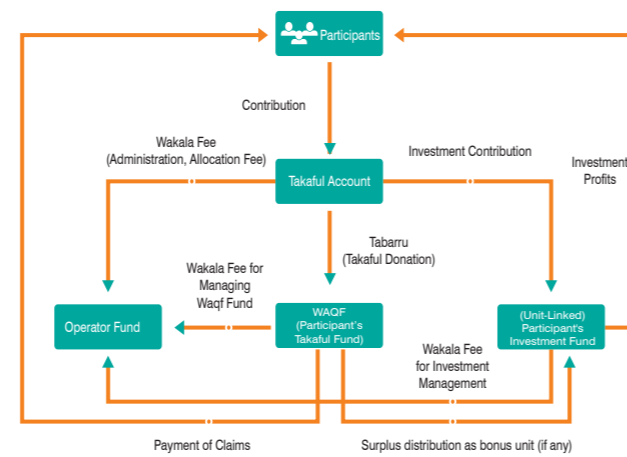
Participants

Contribution

Wakala Fee
(Administration, Allocation Fee)

Takaful Account

Investment Contribution

Investment
Profits

Tabarru
(Takaful Donation)

Wakala Fee for
Managing
Waqf Fund

Operator Fund

WAQF
(Participant's
Takaful Fund)

(Unit-Linked)
Participant's
Investment Fund

Wakala Fee
for Investment
Management

Payment of Claims

Surplus distribution as bonus unit (if any)